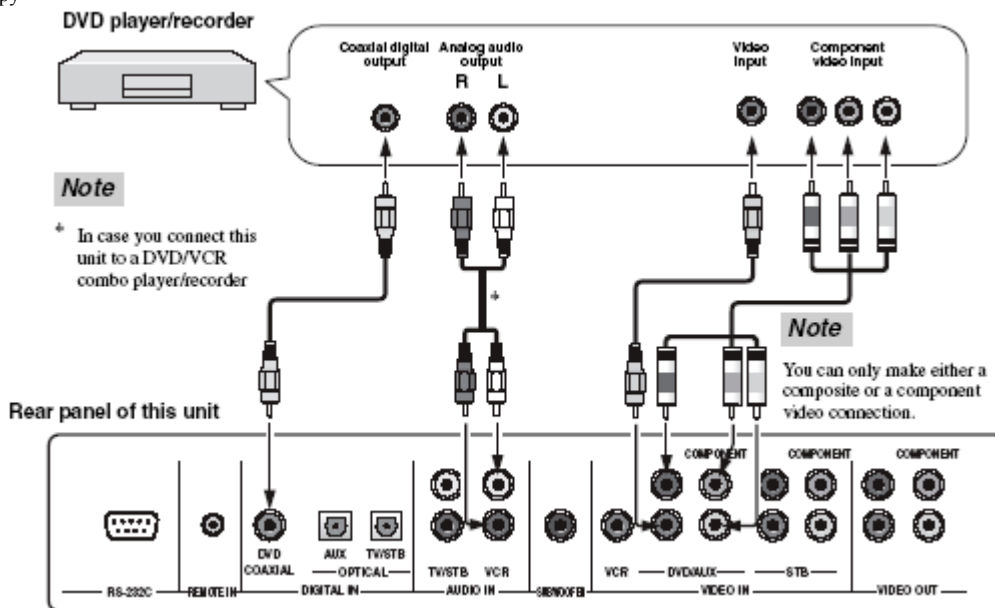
DVD player/recorder

Coaxial digital output

Analog audio output

R L

Video input

Component video input

Note

* In case you connect this unit to a DVD/VCR combo player/recorder

*

Note

You can only make either a composite or a component video connection.

Rear panel of this unit

COMPONENT

COMPONENT

COMPONENT

DVD COAXIAL

AUX

TV/STB

TV/STB

VCR

VCR

DVD/AUX

STB

RS-232C

REMOTE IN

OPTICAL

DIGITAL IN

AUDIO IN

SUBWOOFER

VIDEO IN

VIDEO OUT